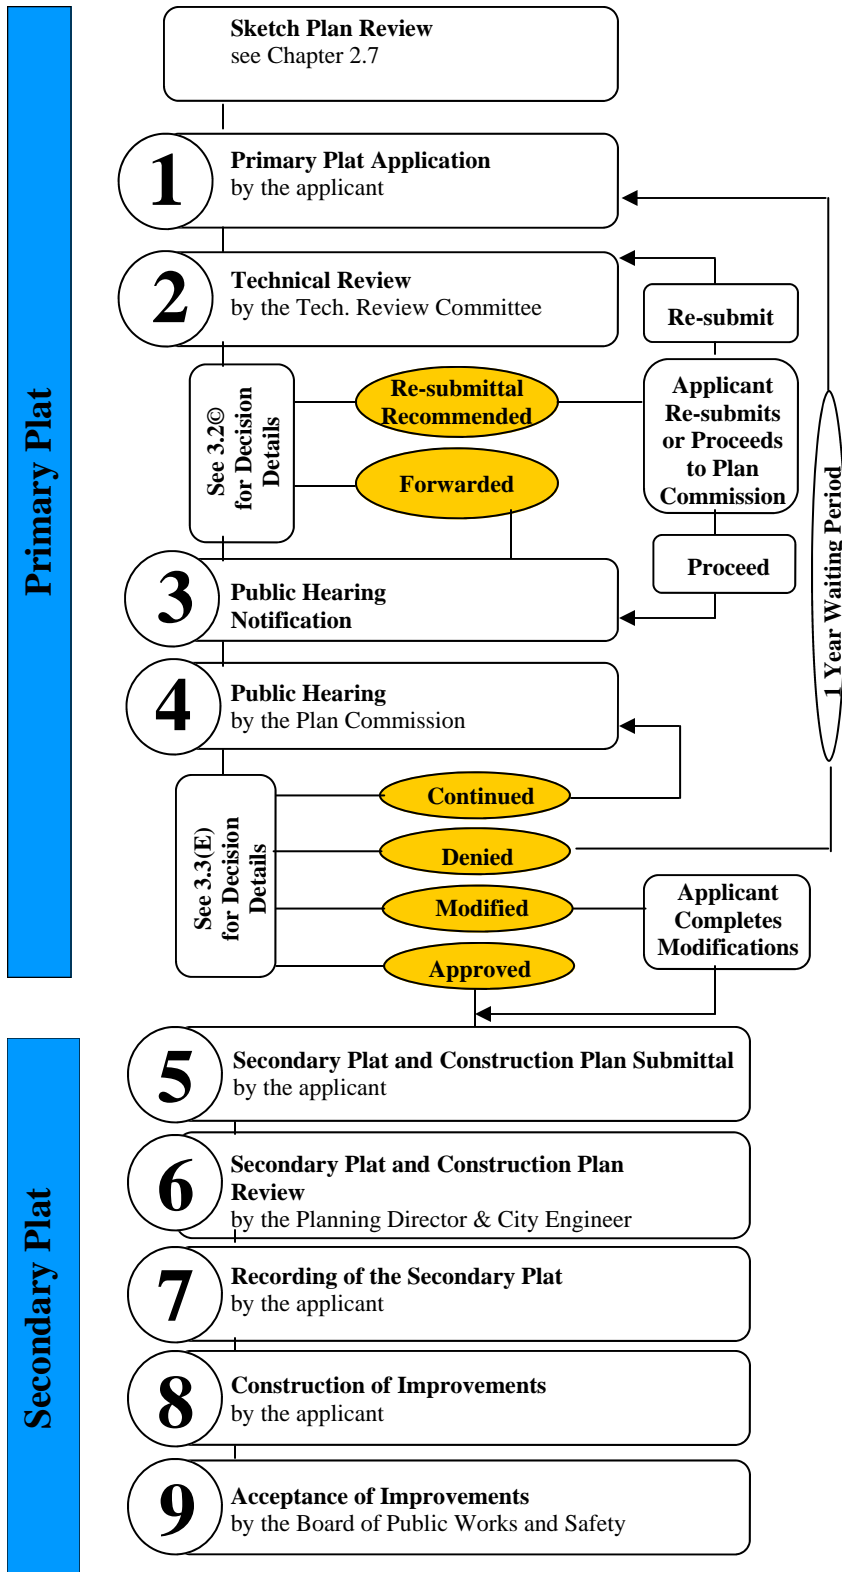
Primary Plat

Sketch Plan Review
see Chapter 2.7

1
Primary Plat Application
by the applicant

2
Technical Review
by the Tech. Review Committee

Re-submit

See 3.2© for Decision Details

Re-submittal Recommended

Applicant Re-submits or Proceeds to Plan Commission

Forwarded

Proceed

3
Public Hearing Notification

1 Year Waiting Period

4
Public Hearing
by the Plan Commission

See 3.3(E) for Decision Details

Continued

Denied

Modified

Applicant Completes Modifications

Approved

Secondary Plat

5
Secondary Plat and Construction Plan Submittal
by the applicant

6
Secondary Plat and Construction Plan Review
by the Planning Director & City Engineer

7
Recording of the Secondary Plat
by the applicant

8
Construction of Improvements
by the applicant

9
Acceptance of Improvements
by the Board of Public Works and Safety